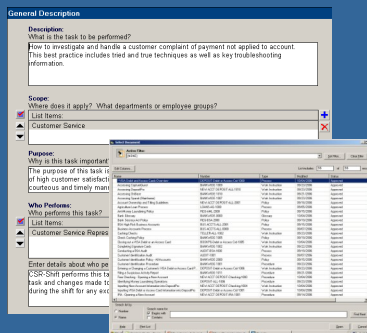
General Description

Description:
What is the task to be performed?

How to investigate and handle a customer complaint of payment not applied to account. This best practice includes tried and true techniques as well as key troubleshooting information.

Scope:
Where does it apply? What departments or employee groups?

List Items:
Customer Service

Purpose:
Why is this task important

The purpose of this task is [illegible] of high customer satisfacti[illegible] courteous and timely man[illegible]

Who Performs:
Who performs this task?

List Items:
Customer Service Repres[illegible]

Enter details about who pe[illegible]
CSR-Shift performs this ta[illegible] task and changes made to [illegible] during the shift for any exc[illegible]

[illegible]